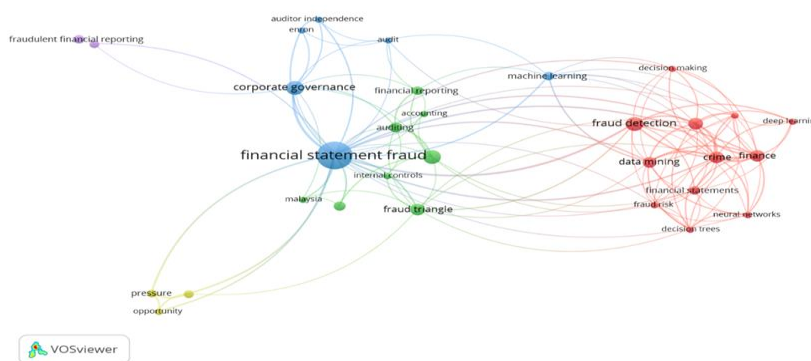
auditor independence
enron
audit
fraudulent financial reporting
corporate governance
financial reporting
machine learning
decision making
accounting
fraud detection
deep learni
auditing
financial statement fraud
data mining
crime
finance
internal controls
financial statements
malaysia
fraud triangle
fraud risk
neural networks
decision trees
pressure
opportunity
VOSviewer